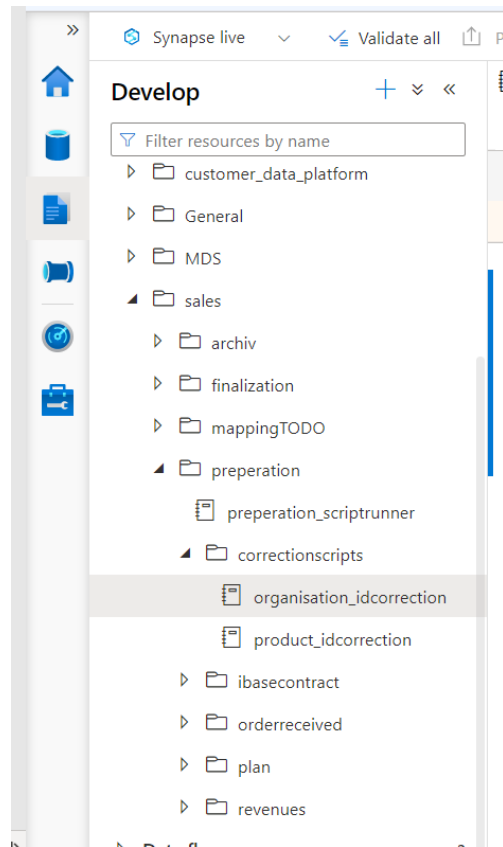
»

Synapse live

Validate all

P

Develop

Filter resources by name

customer_data_platform

General

MDS

sales

archiv

finalization

mappingTODO

preperation

preperation_scriptrunner

correctionscripts

organisation_idcorrection

product_idcorrection

ibasecontract

orderreceived

plan

revenues

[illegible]